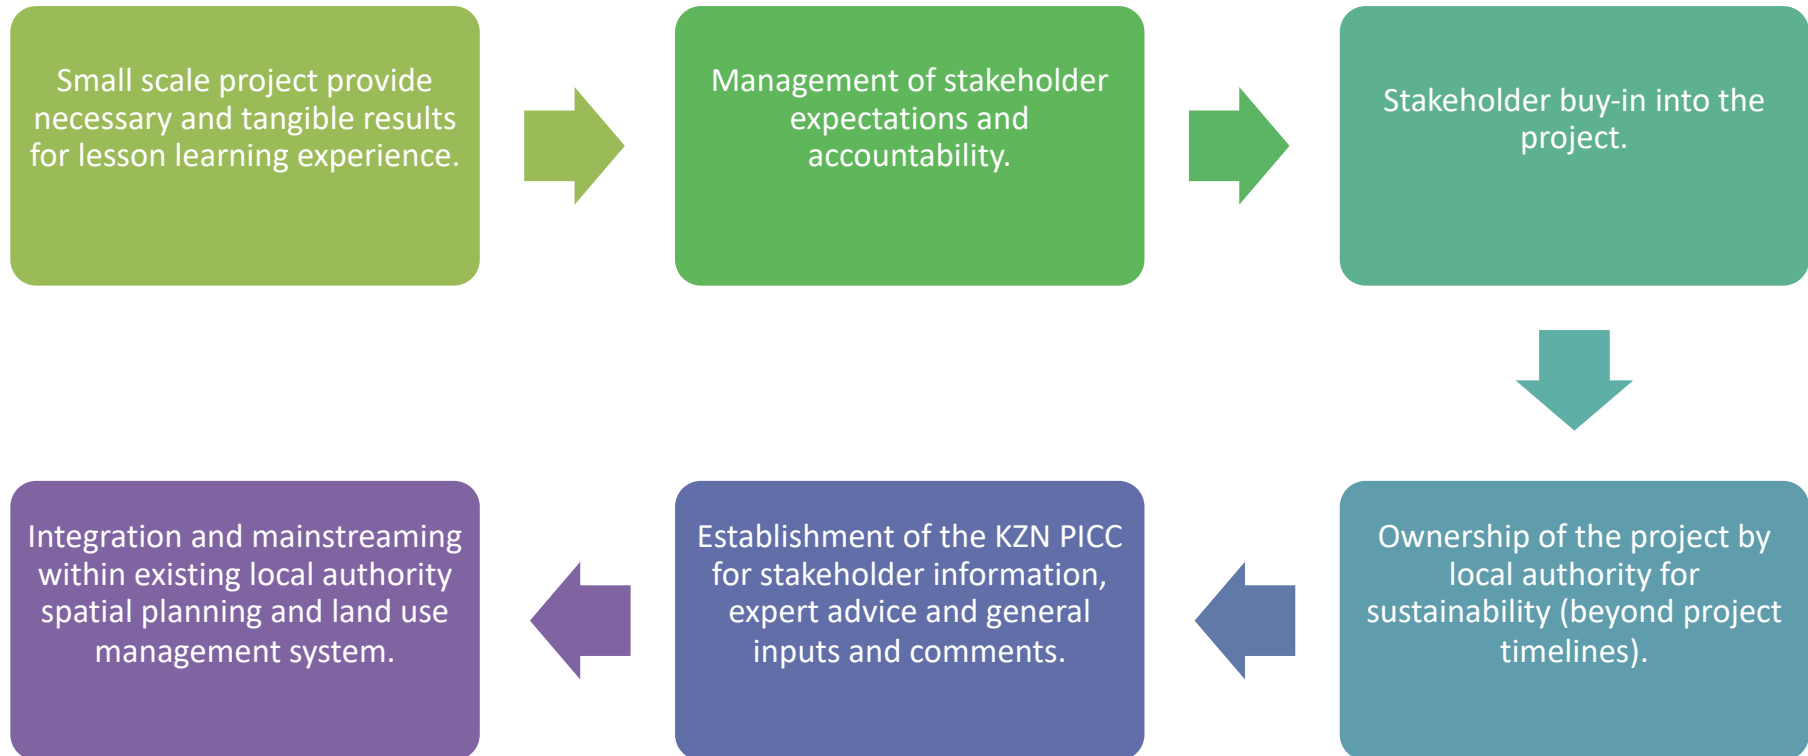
Small scale project provide necessary and tangible results for lesson learning experience.

Management of stakeholder expectations and accountability.

Stakeholder buy-in into the project.

Ownership of the project by local authority for sustainability (beyond project timelines).

Establishment of the KZN PICC for stakeholder information, expert advice and general inputs and comments.

Integration and mainstreaming within existing local authority spatial planning and land use management system.